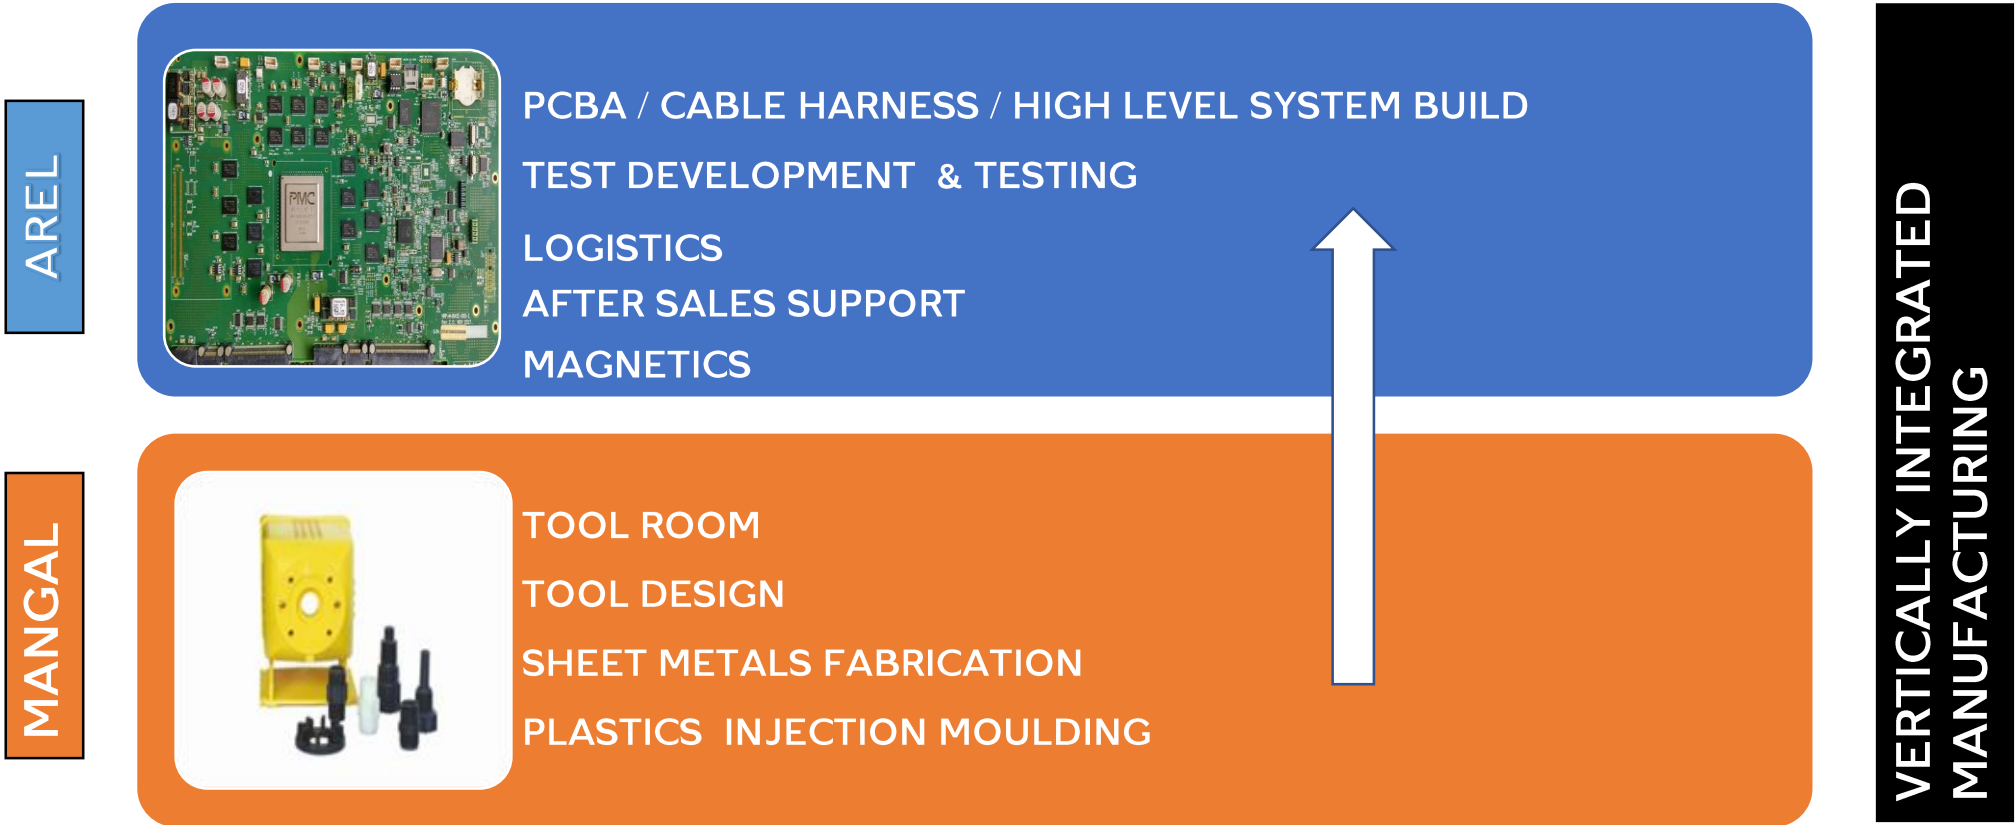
AREL

PCBA / CABLE HARNESS / HIGH LEVEL SYSTEM BUILD

TEST DEVELOPMENT & TESTING

LOGISTICS

AFTER SALES SUPPORT

MAGNETICS

MANGAL

TOOL ROOM

TOOL DESIGN

SHEET METALS FABRICATION

PLASTICS INJECTION MOULDING

VERTICALLY INTEGRATED MANUFACTURING